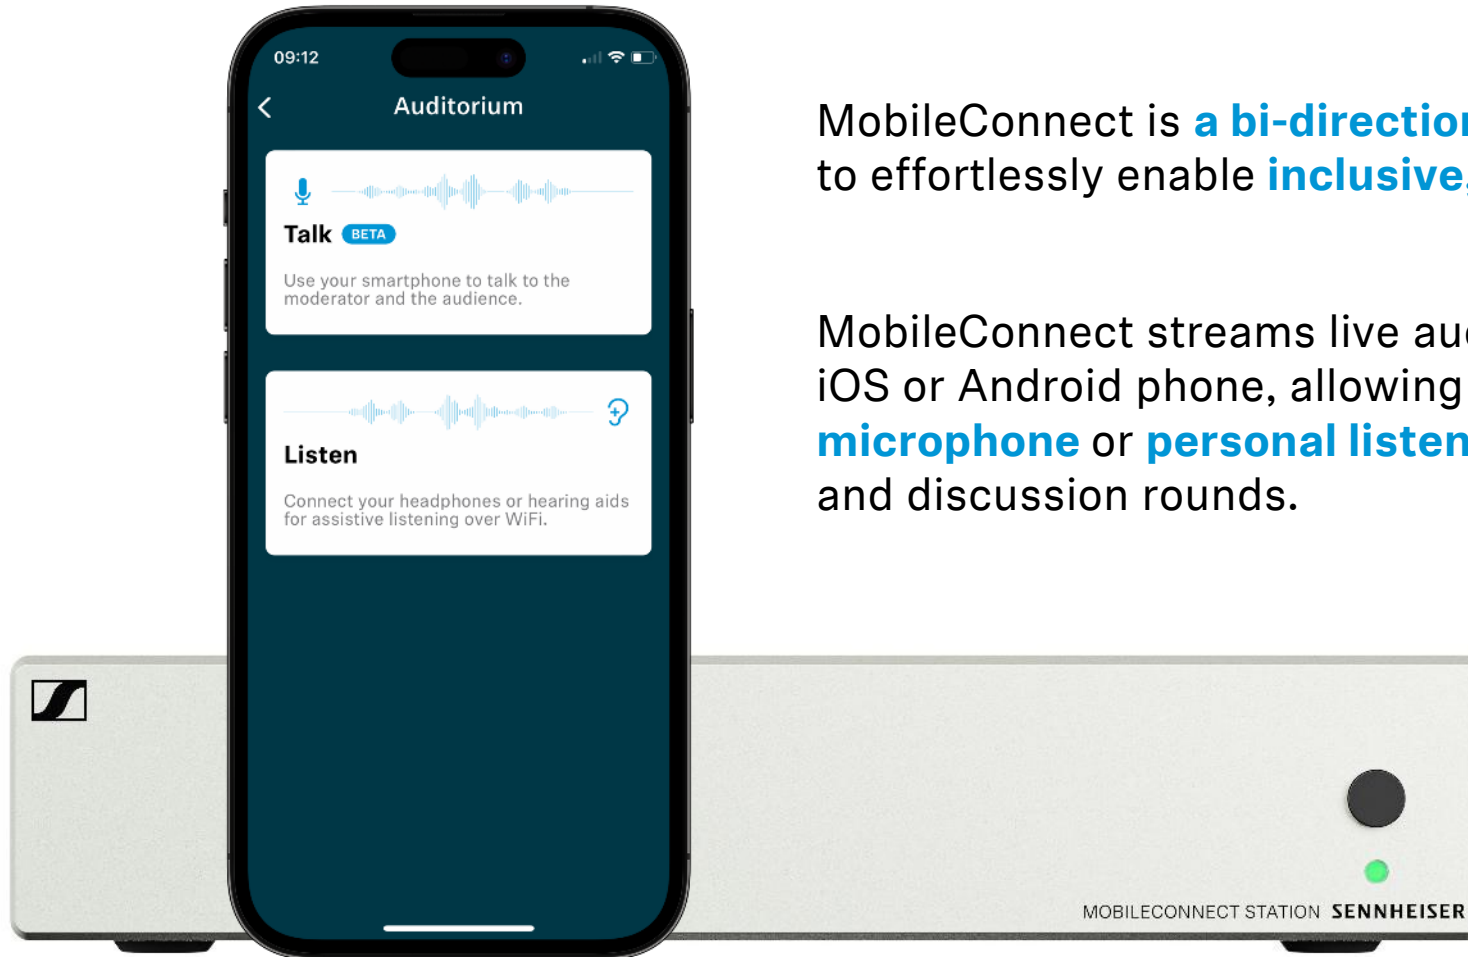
09:12

Auditorium

Talk BETA

Use your smartphone to talk to the moderator and the audience.

Listen

Connect your headphones or hearing aids for assistive listening over WiFi.

MobileConnect is a bi-directio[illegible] to effortlessly enable inclusive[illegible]

MobileConnect streams live au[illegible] iOS or Android phone, allowing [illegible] microphone or personal listen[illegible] and discussion rounds.

MOBILECONNECT STATION SENNHEISER